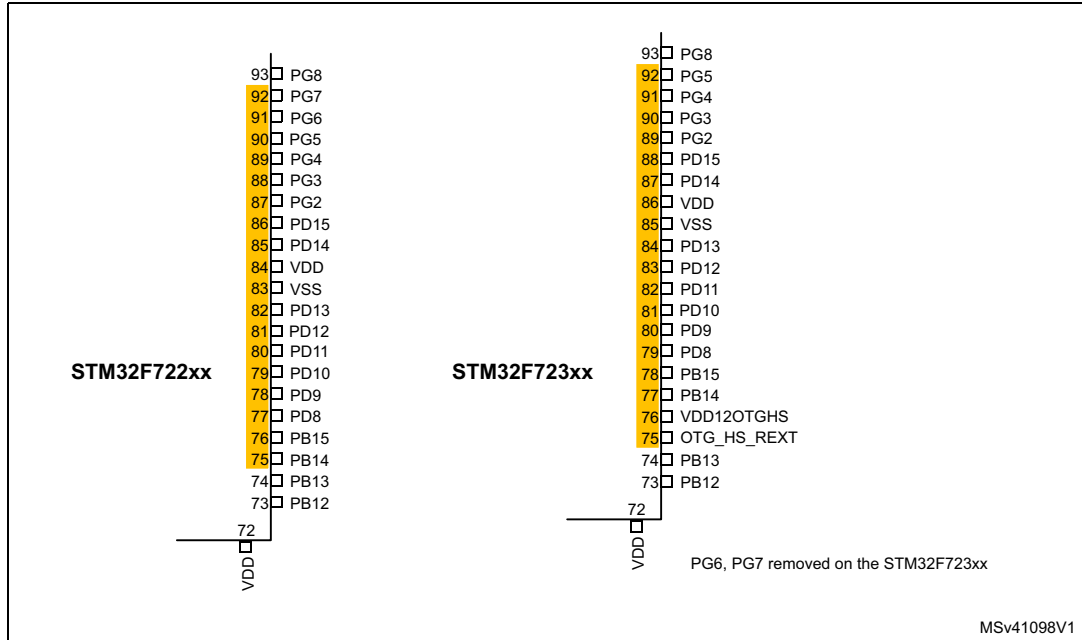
STM32F722xx

93 PG8
92 PG7
91 PG6
90 PG5
89 PG4
88 PG3
87 PG2
86 PD15
85 PD14
84 VDD
83 VSS
82 PD13
81 PD12
80 PD11
79 PD10
78 PD9
77 PD8
76 PB15
75 PB14
74 PB13
73 PB12
72
VDD

STM32F723xx

93 PG8
92 PG5
91 PG4
90 PG3
89 PG2
88 PD15
87 PD14
86 VDD
85 VSS
84 PD13
83 PD12
82 PD11
81 PD10
80 PD9
79 PD8
78 PB15
77 PB14
76 VDD12OTGHS
75 OTG_HS_REXT
74 PB13
73 PB12
72
VDD

PG6, PG7 removed on the STM32F723xx

MSv41098V1